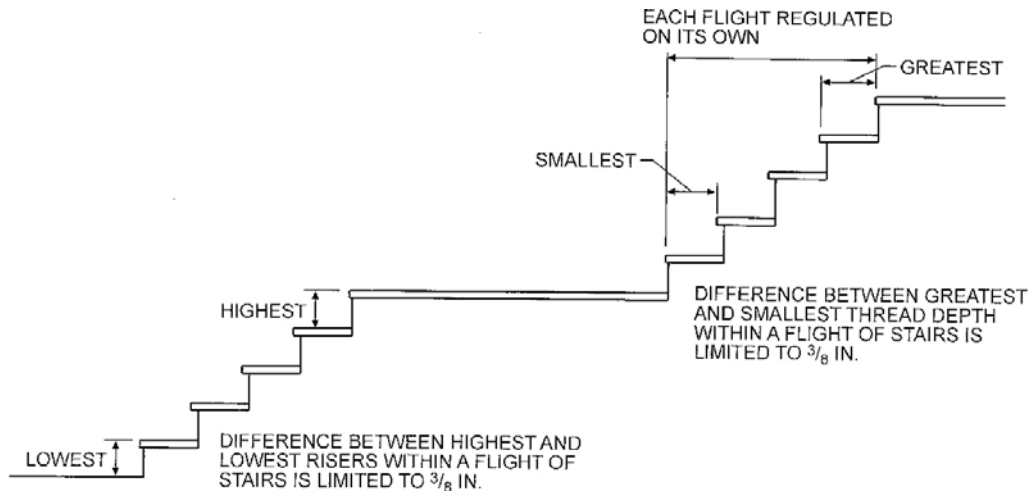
EACH FLIGHT REGULATED ON ITS OWN

GREATEST

SMALLEST

HIGHEST

DIFFERENCE BETWEEN GREATEST AND SMALLEST THREAD DEPTH WITHIN A FLIGHT OF STAIRS IS LIMITED TO $^3/_8$ IN.

LOWEST

DIFFERENCE BETWEEN HIGHEST AND LOWEST RISERS WITHIN A FLIGHT OF STAIRS IS LIMITED TO $^3/_8$ IN.